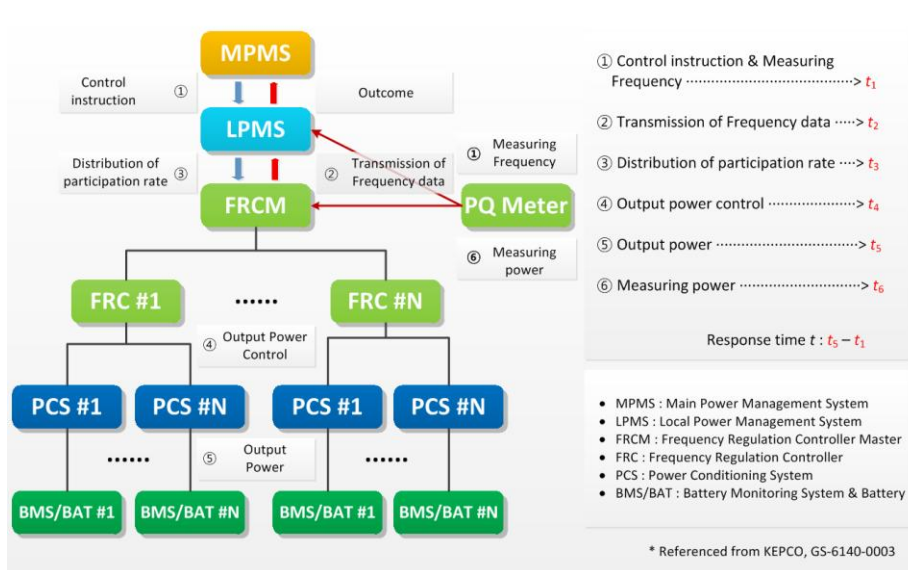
MPMS

Control instruction ①

Outcome

LPMS

① Measuring Frequency

Distribution of participation rate ③

② Transmission of Frequency data

FRCM

PQ Meter

⑥ Measuring power

FRC #1 ...... FRC #N

④ Output Power Control

PCS #1 PCS #N PCS #1 PCS #N

⑤ Output Power

...... ......

BMS/BAT #1 BMS/BAT #N BMS/BAT #1 BMS/BAT #N

① Control instruction & Measuring Frequency ··························> $t_1$

② Transmission of Frequency data ·····> $t_2$

③ Distribution of participation rate ····> $t_3$

④ Output power control ·······················> $t_4$

⑤ Output power ···································> $t_5$

⑥ Measuring power ······························> $t_6$

Response time $t$ : $t_5 - t_1$

- MPMS : Main Power Management System
- LPMS : Local Power Management System
- FRCM : Frequency Regulation Controller Master
- FRC : Frequency Regulation Controller
- PCS : Power Conditioning System
- BMS/BAT : Battery Monitoring System & Battery

* Referenced from KEPCO, GS-6140-0003